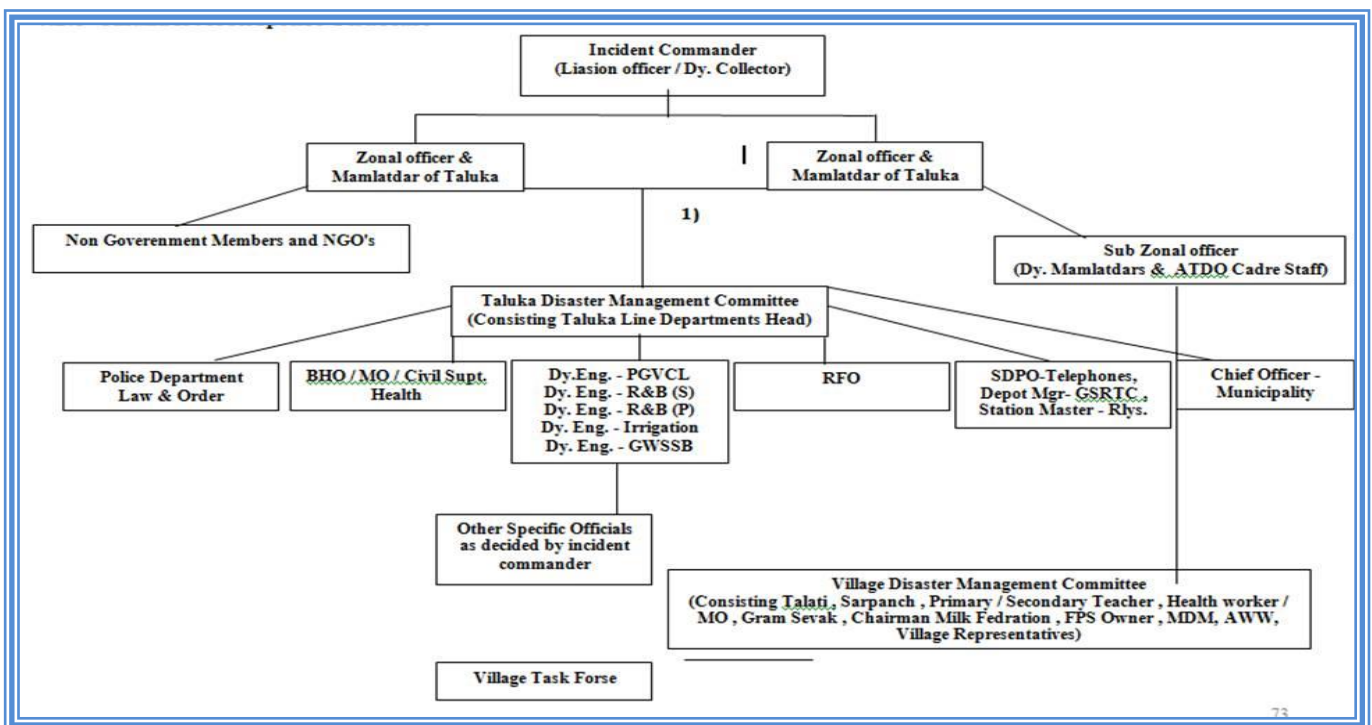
Incident Commander
(Liasion officer / Dy. Collector)

Zonal officer &
Mamlatdar of Taluka

I

Zonal officer &
Mamlatdar of Taluka

1)

Non Goverenment Members and NGO's

Sub Zonal officer
(Dy. Mamlatdars & ATDO Cadre Staff)

Taluka Disaster Management Committee
(Consisting Taluka Line Departments Head)

Police Department
Law & Order

BHO / MO / Civil Supt.
Health

Dy.Eng. - PGVCL
Dy. Eng. - R&B (S)
Dy. Eng. - R&B (P)
Dy. Eng. - Irrigation
Dy. Eng. - GWSSB

RFO

SDPO-Telephones,
Depot Mgr- GSRTC ,
Station Master - Rlys.

Chief Officer -
Municipality

Other Specific Officials
as decided by incident
commander

Village Disaster Management Committee
(Consisting Talati , Sarpanch , Primary / Secondary Teacher , Health worker / MO , Gram Sevak , Chairman Milk Fedration , FPS Owner , MDM, AWW, Village Representatives)

Village Task Forse

73